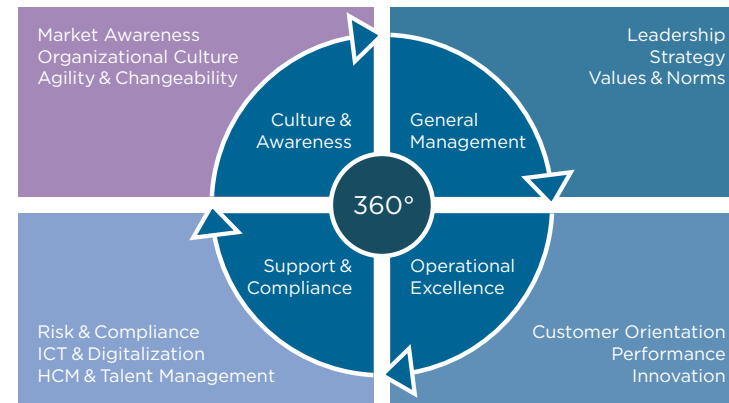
Market Awareness
Organizational Culture
Agility & Changeability

Leadership
Strategy
Values & Norms

Culture & Awareness

General Management

360°

Support & Compliance

Operational Excellence

Risk & Compliance
ICT & Digitalization
HCM & Talent Management

Customer Orientation
Performance
Innovation